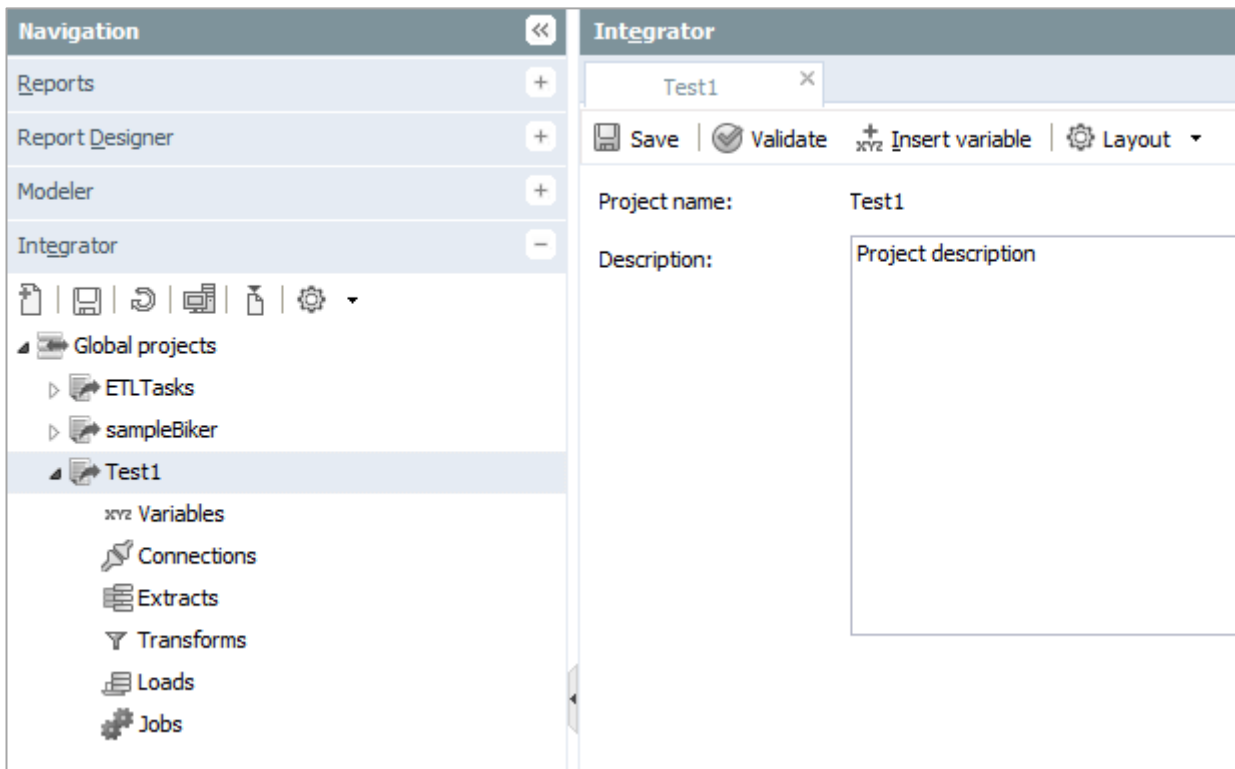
Navigation

Reports

Report Designer

Modeler

Integrator

Global projects

ETLTasks

sampleBiker

Test1

xyz Variables

Connections

Extracts

Transforms

Loads

Jobs

Integrator

Test1

Save | Validate | Insert variable | Layout

Project name: Test1

Description: Project description